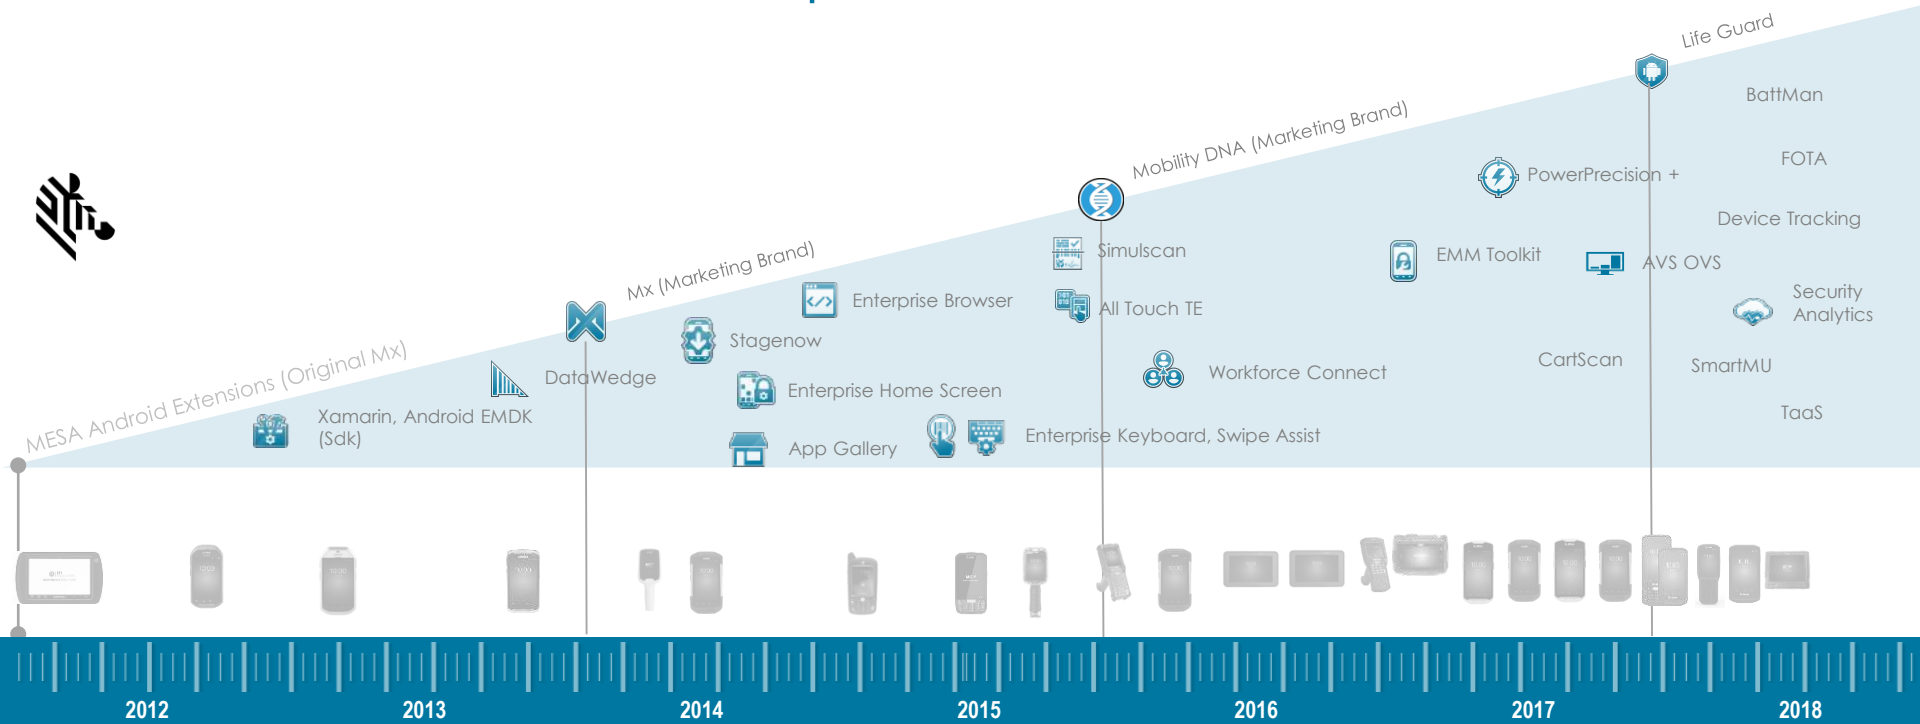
Life Guard

BattMan

FOTA

Device Tracking

Mobility DNA (Marketing Brand)

PowerPrecision +

Simulscan

EMM Toolkit

AVS OVS

All Touch TE

Security Analytics

Mx (Marketing Brand)

Enterprise Browser

Stagenow

Workforce Connect

CartScan

SmartMU

MESA Android Extensions (Original Mx)

DataWedge

Enterprise Home Screen

TaaS

Xamarin, Android EMDK (Sdk)

App Gallery

Enterprise Keyboard, Swipe Assist

2012

2013

2014

2015

2016

2017

2018